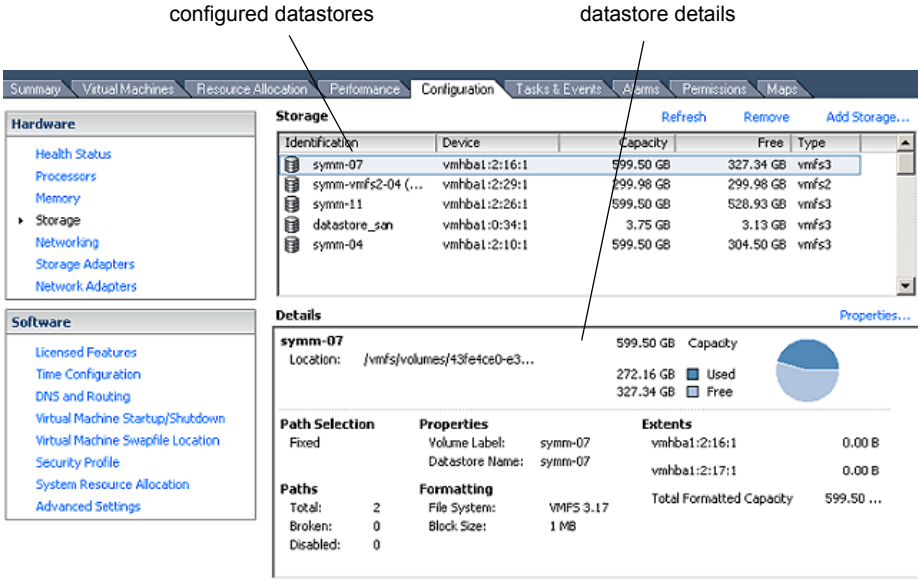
configured datastores

datastore details

Summary | Virtual Machines | Resource Allocation | Performance | Configuration | Tasks & Events | Alarms | Permissions | Maps

Hardware

Health Status
Processors
Memory
Storage
Networking
Storage Adapters
Network Adapters

Software

Licensed Features
Time Configuration
DNS and Routing
Virtual Machine Startup/Shutdown
Virtual Machine Swapfile Location
Security Profile
System Resource Allocation
Advanced Settings

Storage

Refresh Remove Add Storage...

| Identification | Device | Capacity | Free | Type |
|---|---|---|---|---|
| symm-07 | vmhba1:2:16:1 | 599.50 GB | 327.34 GB | vmfs3 |
| symm-vmfs2-04 (... | vmhba1:2:29:1 | 299.98 GB | 299.98 GB | vmfs2 |
| symm-11 | vmhba1:2:26:1 | 599.50 GB | 528.93 GB | vmfs3 |
| datastore_san | vmhba1:0:34:1 | 3.75 GB | 3.13 GB | vmfs3 |
| symm-04 | vmhba1:2:10:1 | 599.50 GB | 304.50 GB | vmfs3 |

Details

Properties...

symm-07
Location: /vmfs/volumes/43fe4ce0-e3...

599.50 GB Capacity
272.16 GB Used
327.34 GB Free

Path Selection
Fixed

Properties
Volume Label: symm-07
Datastore Name: symm-07

Extents
vmhba1:2:16:1 0.00 B
vmhba1:2:17:1 0.00 B
Total Formatted Capacity 599.50 ...

Paths
Total: 2
Broken: 0
Disabled: 0

Formatting
File System: VMFS 3.17
Block Size: 1 MB